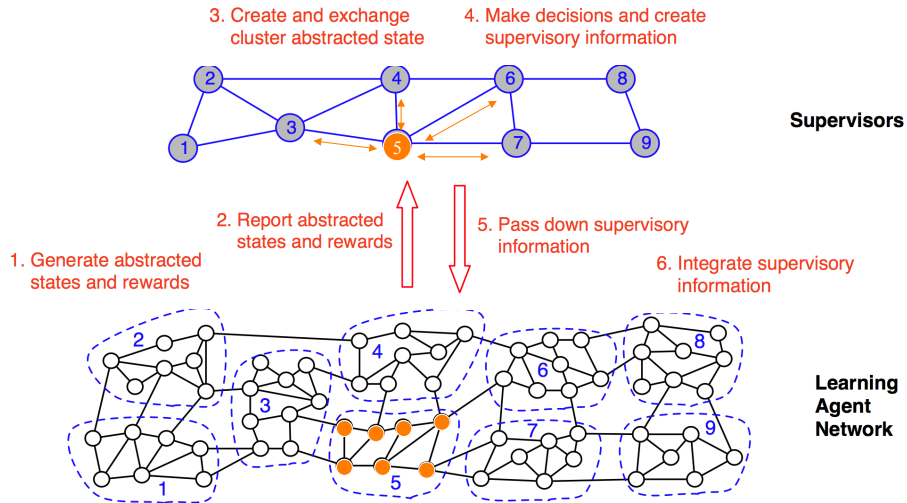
3. Create and exchange cluster abstracted state

4. Make decisions and create supervisory information

2
4
6
8
3
5
7
9
1

Supervisors

2. Report abstracted states and rewards

5. Pass down supervisory information

1. Generate abstracted states and rewards

6. Integrate supervisory information

2
4
8
6
3
7
9
1
5

Learning Agent Network